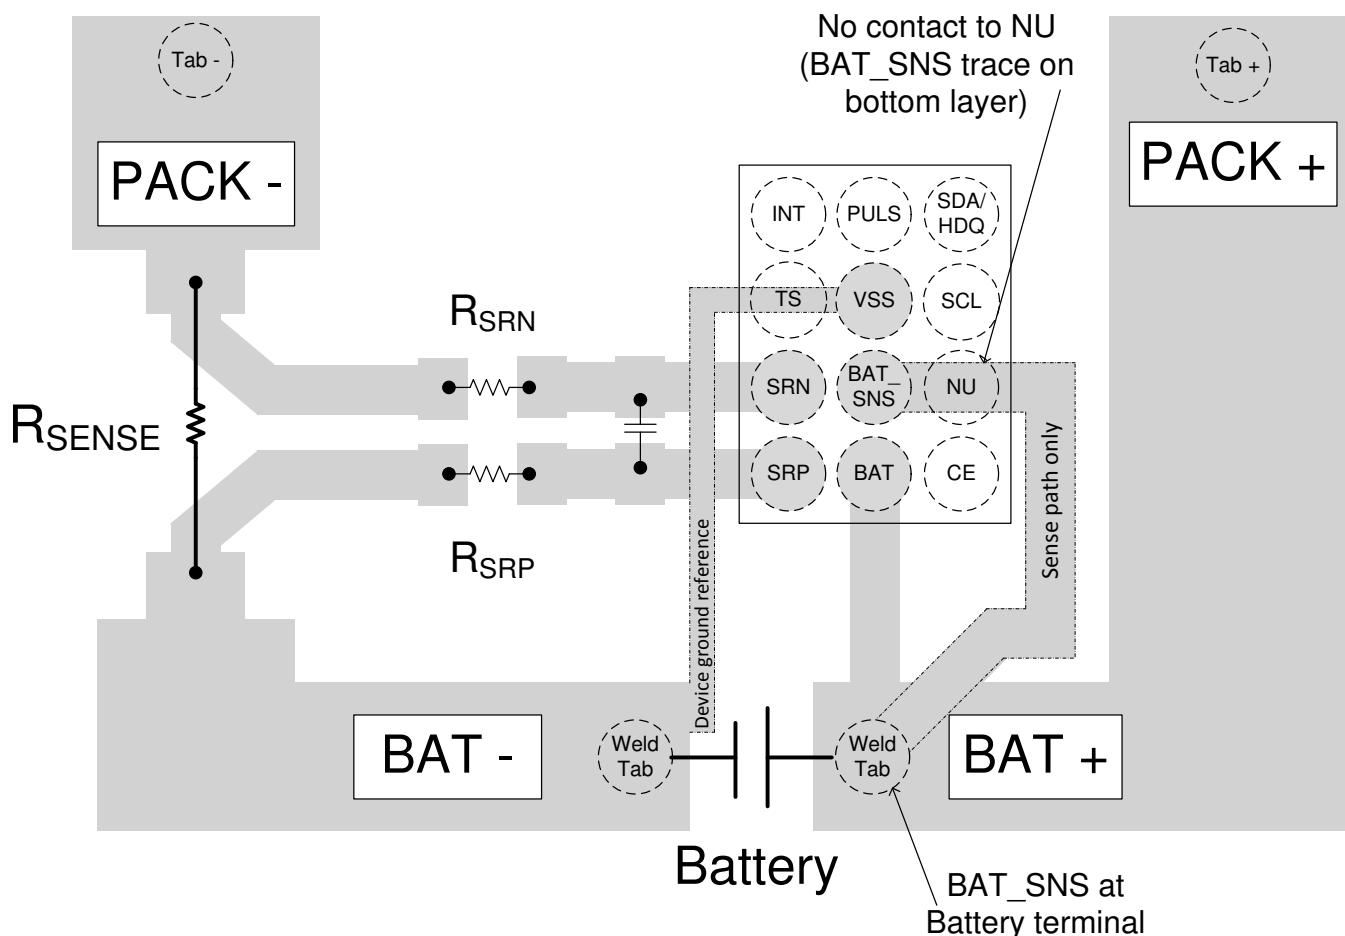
Tab -

PACK -

No contact to NU (BAT_SNS trace on bottom layer)

Tab +

PACK +

INT

PULS

SDA/ HDQ

TS

VSS

SCL

$R_{SRN}$

SRN

BAT_ SNS

NU

$R_{SENSE}$

SRP

BAT

CE

Sense path only

$R_{SRP}$

Device ground reference

BAT -

Weld Tab

Weld Tab

BAT +

Battery

BAT_SNS at Battery terminal